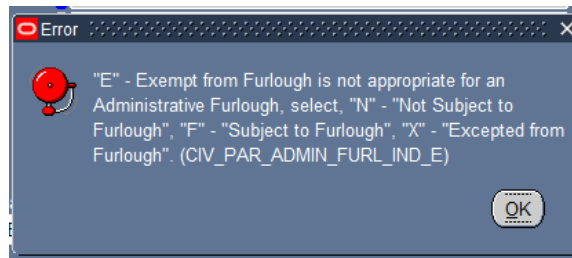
Error

"E" - Exempt from Furlough is not appropriate for an Administrative Furlough, select, "N" - "Not Subject to Furlough", "F" - "Subject to Furlough", "X" - "Excepted from Furlough". (CIV_PAR_ADMIN_FURL_IND_E)

OK